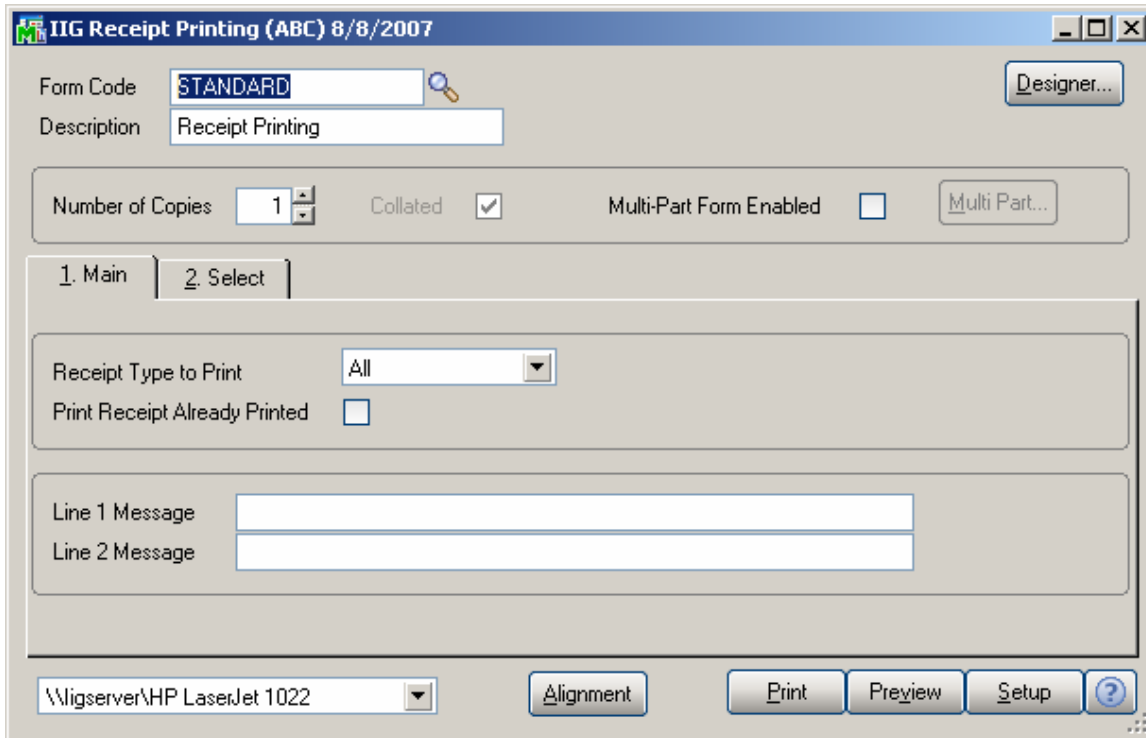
IIG Receipt Printing (ABC) 8/8/2007

Form Code STANDARD

Description Receipt Printing

Designer...

Number of Copies 1

Collated

Multi-Part Form Enabled

Multi Part...

1. Main

2. Select

Receipt Type to Print All

Print Receipt Already Printed

Line 1 Message

Line 2 Message

\\Iigserver\HP LaserJet 1022

Alignment

Print

Preview

Setup